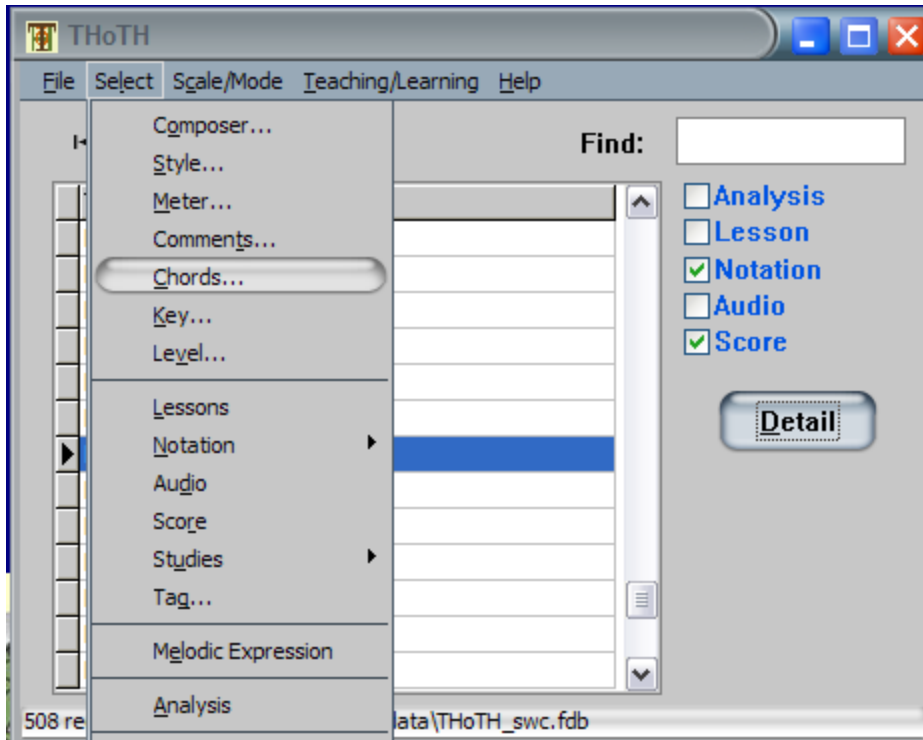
THoTH

File Select Scale/Mode Teaching/Learning Help

Composer...
Style...
Meter...
Comments...
Chords...
Key...
Level...

Lessons
Notation
Audio
Score
Studies
Tag...

Melodic Expression

Analysis

Find:

Analysis
Lesson
Notation
Audio
Score

Detail

508 re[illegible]ata\THoTH_swc.fdb